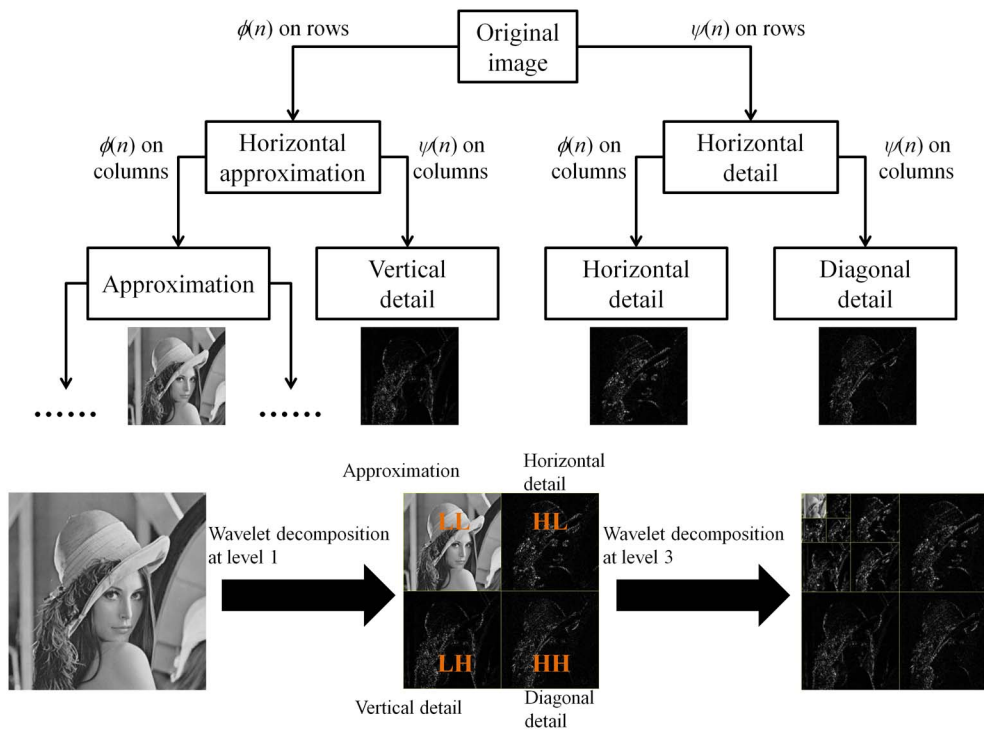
Original image

$\phi(n)$ on rows

$\psi(n)$ on rows

$\phi(n)$ on columns

Horizontal approximation

$\psi(n)$ on columns

$\phi(n)$ on columns

Horizontal detail

$\psi(n)$ on columns

Approximation

Vertical detail

Horizontal detail

Diagonal detail

…… ……

Approximation

Horizontal detail

Wavelet decomposition at level 1

LL HL

LH HH

Wavelet decomposition at level 3

Vertical detail

Diagonal detail